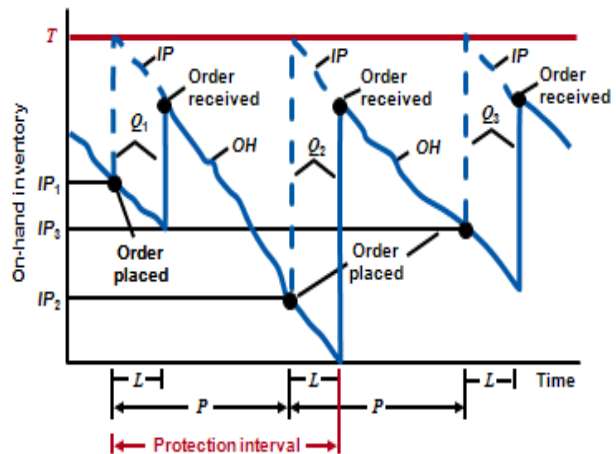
$T$

$IP$

Order received

$Q_1$

$OH$

$IP$

Order received

$Q_2$

$OH$

$IP$

Order received

$Q_3$

On-hand inventory

$IP_1$

$IP_3$

$IP_2$

Order placed

Order placed

$L$

$P$

$L$

$P$

$L$

Time

Protection interval